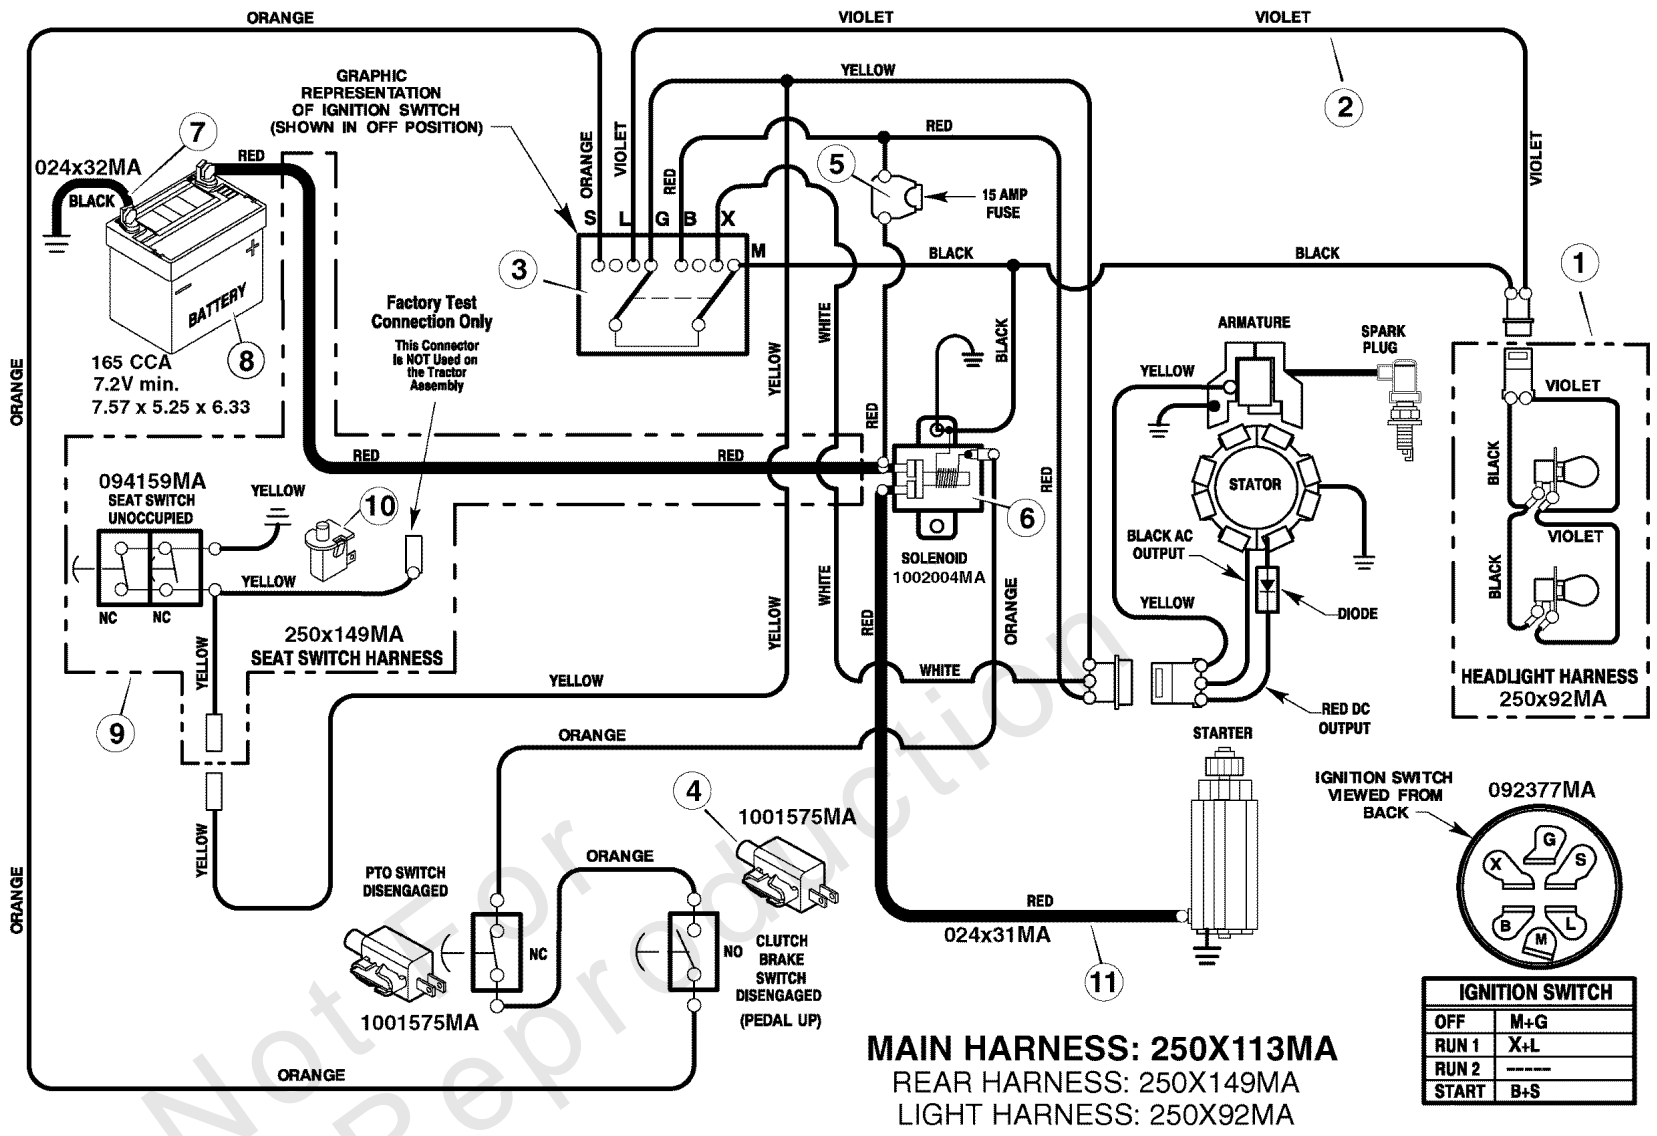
ORANGE
VIOLET
VIOLET
YELLOW
GRAPHIC REPRESENTATION OF IGNITION SWITCH (SHOWN IN OFF POSITION)
RED
7
024x32MA
RED
BLACK
ORANGE
VIOLET
RED
5
15 AMP FUSE
2
VIOLET
S L G B X
M
3
BLACK
BLACK
1
BATTERY
Factory Test Connection Only
This Connector Is NOT Used on the Tractor Assembly
WHITE
BLACK
ARMATURE
SPARK PLUG
165 CCA
7.2V min.
7.57 x 5.25 x 6.33
8
YELLOW
YELLOW
VIOLET
ORANGE
RED
RED
RED
STATOR
BLACK
094159MA
SEAT SWITCH UNOCCUPIED
YELLOW
10
6
RED
BLACK AC OUTPUT
VIOLET
SOLENOID
1002004MA
BLACK
YELLOW
NC NC
YELLOW
WHITE
RED
ORANGE
YELLOW
DIODE
250x149MA
SEAT SWITCH HARNESS
YELLOW
WHITE
HEADLIGHT HARNESS
250x92MA
YELLOW
RED DC OUTPUT
9
ORANGE
STARTER
4
IGNITION SWITCH VIEWED FROM BACK
092377MA
1001575MA
YELLOW
ORANGE
PTO SWITCH DISENGAGED
G
X
S
B
L
M
ORANGE
NC
NO
CLUTCH BRAKE SWITCH DISENGAGED
(PEDAL UP)
RED
024x31MA
11
1001575MA
MAIN HARNESS: 250X113MA
REAR HARNESS: 250X149MA
LIGHT HARNESS: 250X92MA
ORANGE

| IGNITION SWITCH | |
|---|---|
| OFF | M+G |
| RUN 1 | X+L |
| RUN 2 | ------ |
| START | B+S |

Not For Reproduction